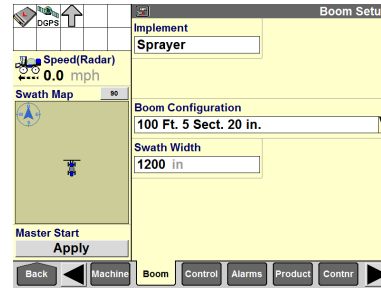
DGPS

Boom Setu

Speed(Radar)
0.0 mph

Swath Map
90

Master Start
Apply

Implement
Sprayer

Boom Configuration
100 Ft. 5 Sect. 20 in.

Swath Width
1200 in

Back
Machine
Boom
Control
Alarms
Product
Contnr